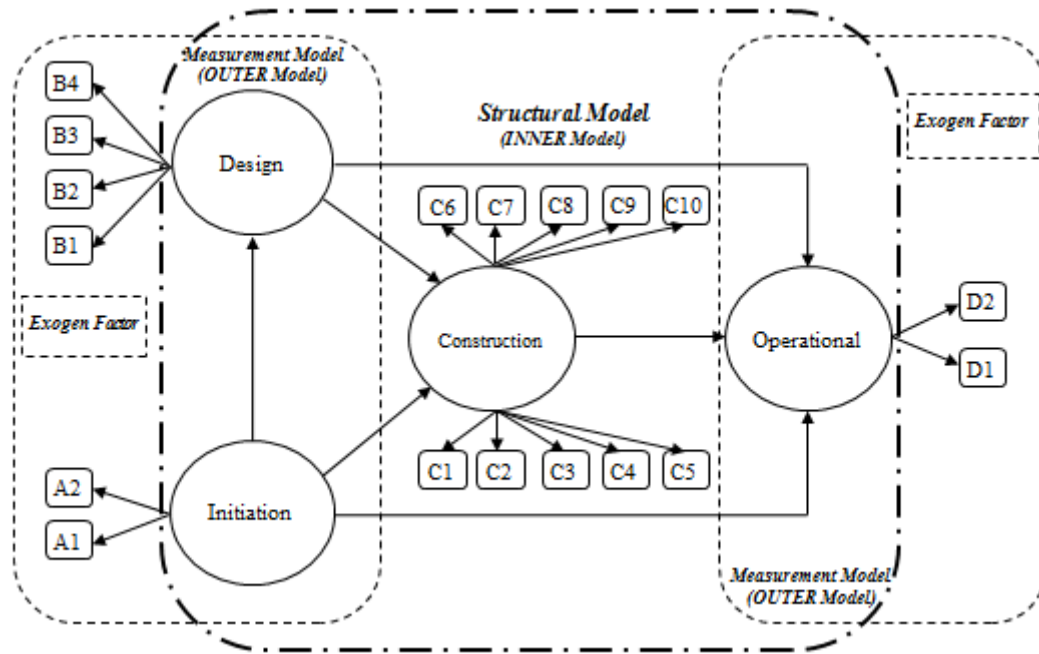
Measurement Model (OUTER Model)

Structural Model (INNER Model)

Exogen Factor

B4

B3

B2

B1

Design

C6 C7 C8 C9 C10

Exogen Factor

Construction

Operational

D2

D1

C1 C2 C3 C4 C5

A2

A1

Initiation

Measurement Model (OUTER Model)